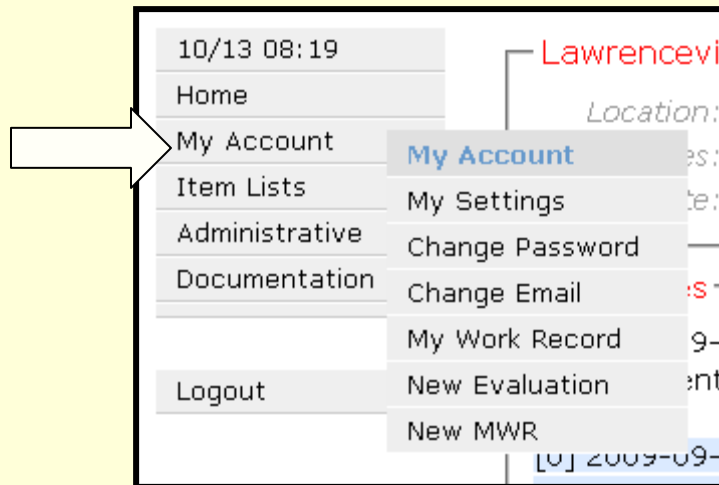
10/13 08:19
Home
My Account
Item Lists
Administrative
Documentation
Logout

My Account
My Settings
Change Password
Change Email
My Work Record
New Evaluation
New MWR

Lawrencevi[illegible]
Location:
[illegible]es:
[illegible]te:
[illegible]es
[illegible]9-
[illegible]ent
[0] 2009-09-